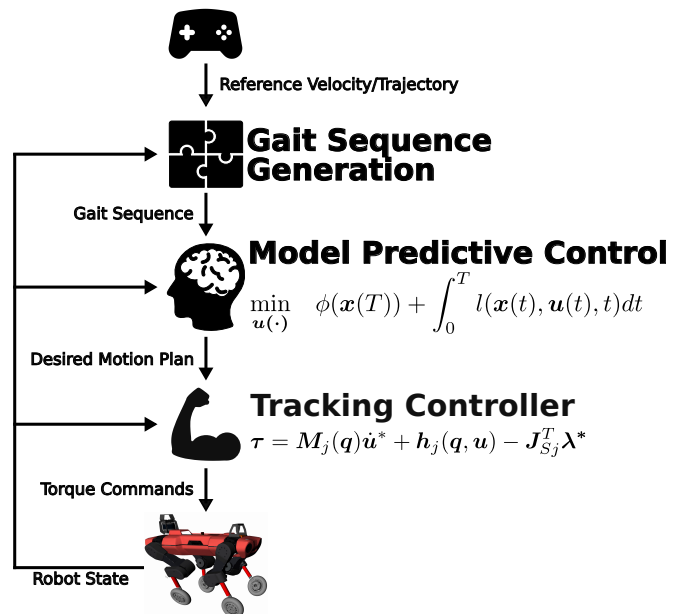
Reference Velocity/Trajectory

Gait Sequence Generation

Gait Sequence

Model Predictive Control

$\min_{\boldsymbol{u}(\cdot)} \quad \phi(\boldsymbol{x}(T)) + \int_0^T l(\boldsymbol{x}(t), \boldsymbol{u}(t), t) dt$

Desired Motion Plan

Tracking Controller

$\boldsymbol{\tau} = \boldsymbol{M}_j(\boldsymbol{q})\dot{\boldsymbol{u}}^* + \boldsymbol{h}_j(\boldsymbol{q}, \boldsymbol{u}) - \boldsymbol{J}_{Sj}^T \boldsymbol{\lambda}^*$

Torque Commands

Robot State